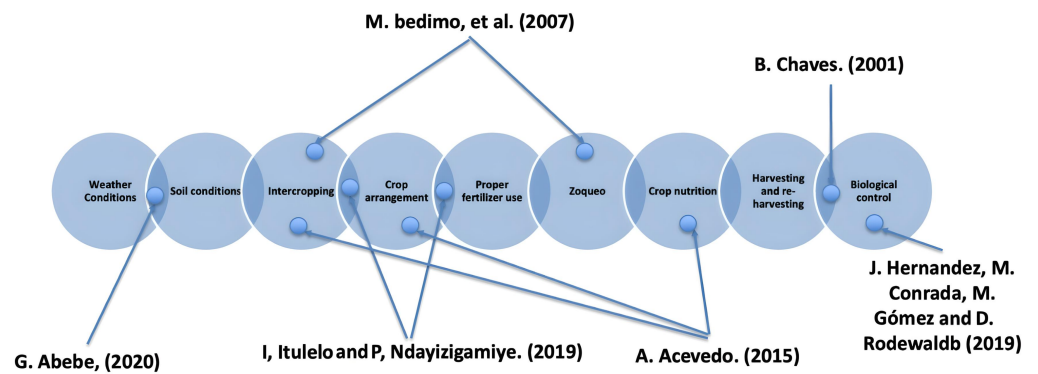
M. bedimo, et al. (2007)

B. Chaves. (2001)

Weather Conditions

Soil conditions

Intercropping

Crop arrangement

Proper fertilizer use

Zoqueo

Crop nutrition

Harvesting and re-harvesting

Biological control

J. Hernandez, M. Conrada, M. Gómez and D. Rodewaldb (2019)

G. Abebe, (2020)

I, Itulelo and P, Ndayizigamiye. (2019)

A. Acevedo. (2015)